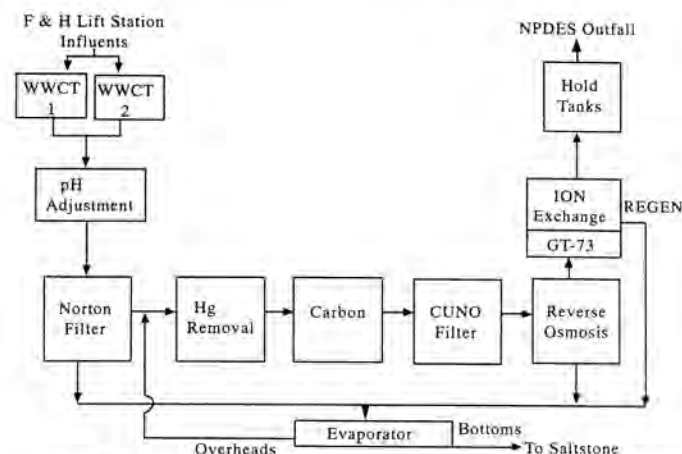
F & H Lift Station Influents

WWCT 1

WWCT 2

pH Adjustment

Norton Filter

Hg Removal

Carbon

CUNO Filter

Reverse Osmosis

GT-73

ION Exchange

REGEN

Hold Tanks

NPDES Outfall

Evaporator

Overheads

Bottoms

To Saltstone